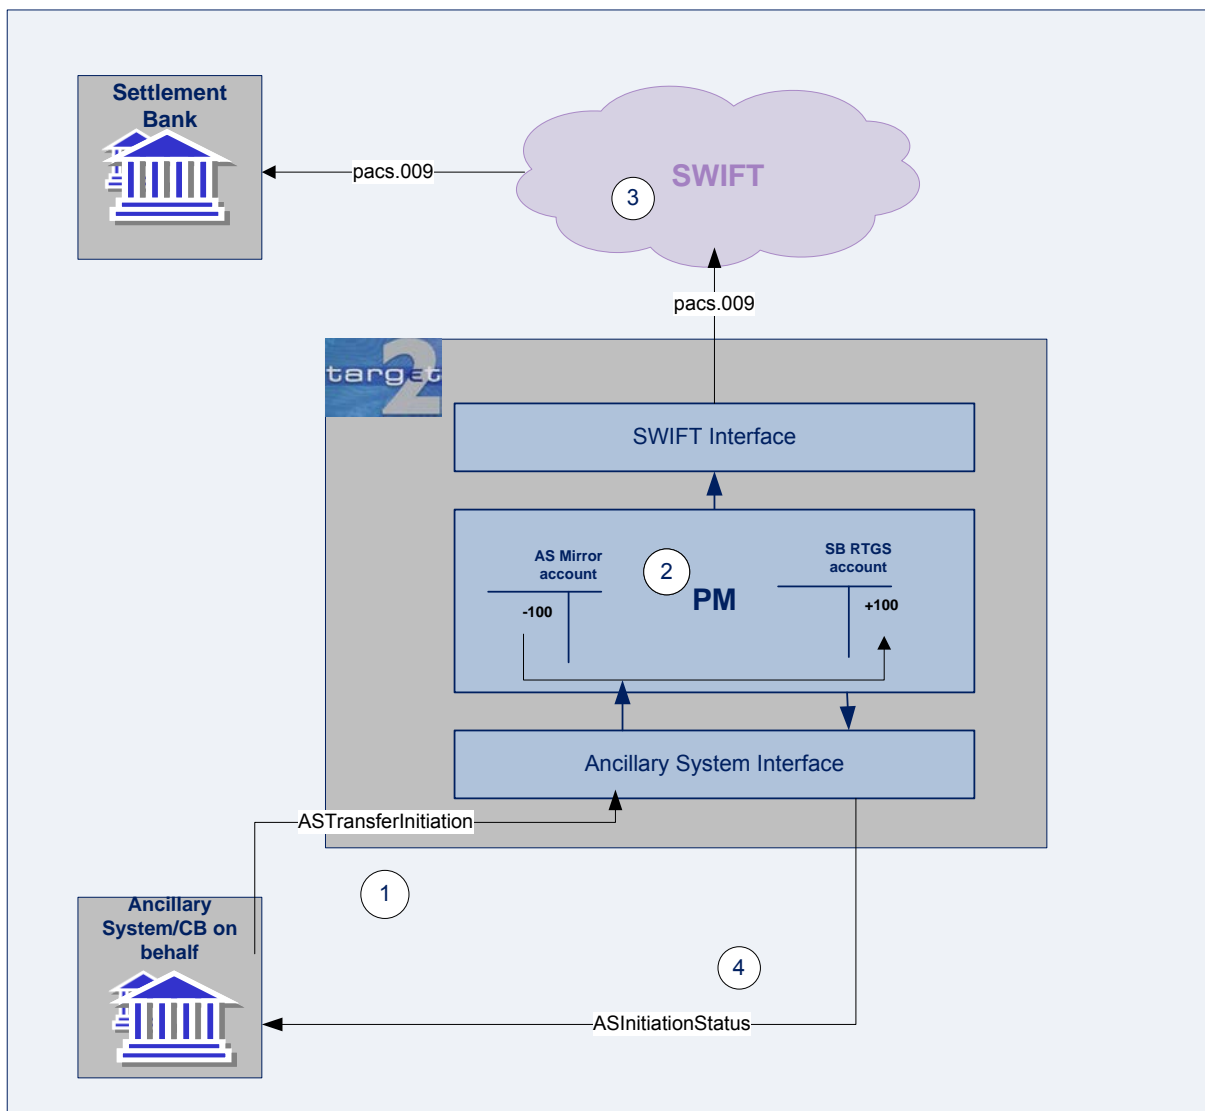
Settlement Bank

pacs.009

SWIFT

3

pacs.009

target 2

SWIFT Interface

AS Mirror account

2

SB RTGS account

PM

-100

+100

Ancillary System Interface

ASTransferInitiation

1

Ancillary System/CB on behalf

4

ASInitiationStatus